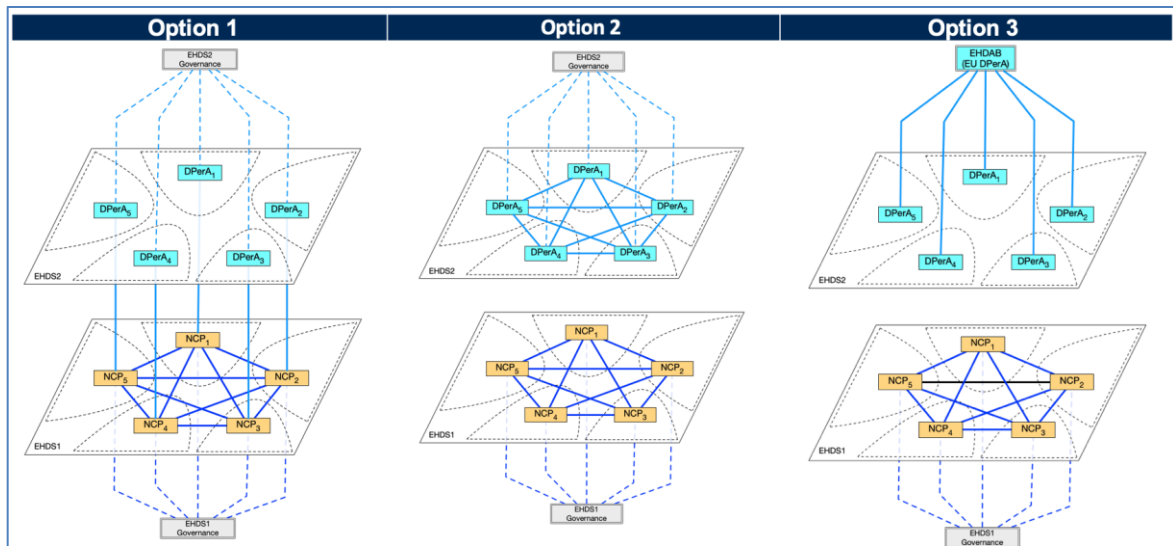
Option 1

EHDS2 Governance

$DPerA_1$

$DPerA_5$

$DPerA_2$

$DPerA_4$

$DPerA_3$

EHDS2

$NCP_1$

$NCP_5$

$NCP_2$

$NCP_4$

$NCP_3$

EHDS1

EHDS1 Governance

Option 2

EHDS2 Governance

$DPerA_1$

$DPerA_5$

$DPerA_2$

$DPerA_4$

$DPerA_3$

EHDS2

$NCP_1$

$NCP_5$

$NCP_2$

$NCP_4$

$NCP_3$

EHDS1

EHDS1 Governance

Option 3

EHDAB (EU DPerA)

$DPerA_1$

$DPerA_5$

$DPerA_2$

$DPerA_4$

$DPerA_3$

EHDS2

$NCP_1$

$NCP_5$

$NCP_2$

$NCP_4$

$NCP_3$

EHDS1

EHDS1 Governance